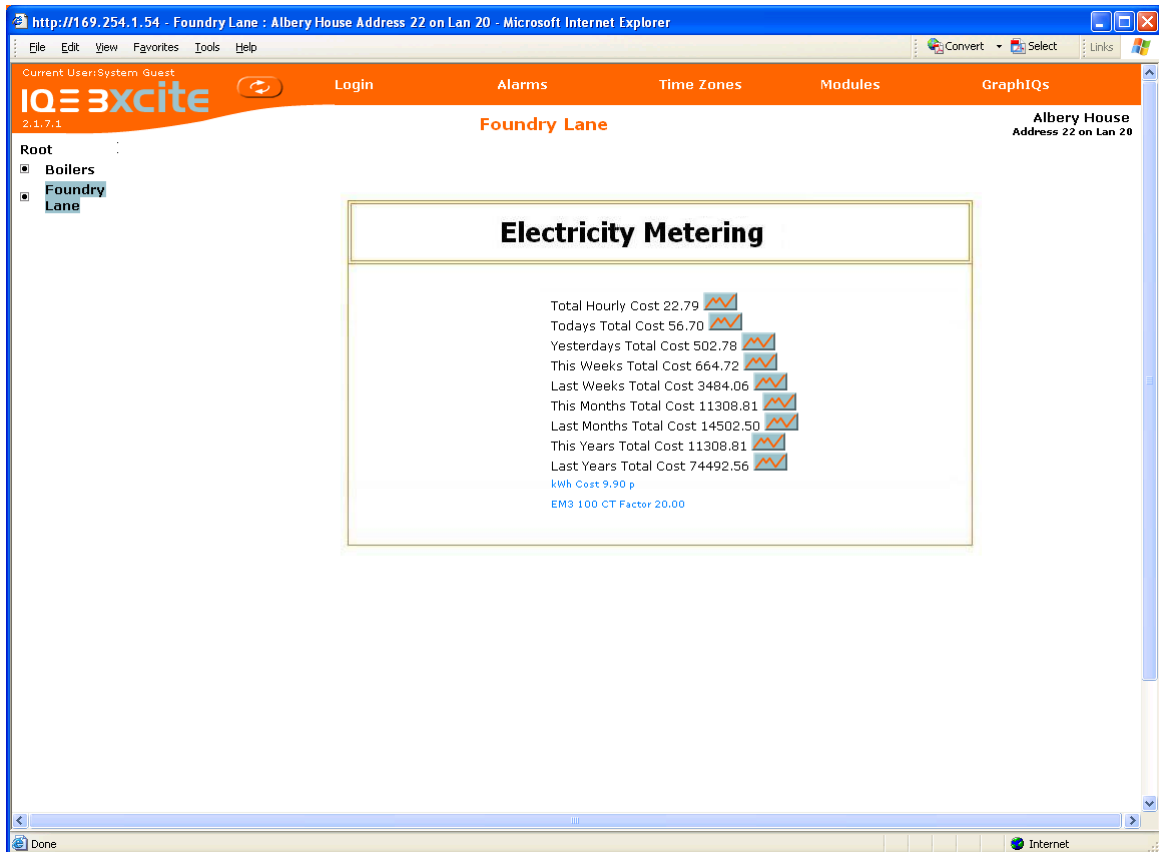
http://169.254.1.54 - Foundry Lane : Albery House Address 22 on Lan 20 - Microsoft Internet Explorer

File Edit View Favorites Tools Help

Convert Select Links

Current User:System Guest

IQ 3xcite

2.1.7.1

Login Alarms Time Zones Modules GraphIQs

Foundry Lane

Albery House
Address 22 on Lan 20

Root

Boilers

Foundry Lane

Electricity Metering

Total Hourly Cost 22.79
Todays Total Cost 56.70
Yesterdays Total Cost 502.78
This Weeks Total Cost 664.72
Last Weeks Total Cost 3484.06
This Months Total Cost 11308.81
Last Months Total Cost 14502.50
This Years Total Cost 11308.81
Last Years Total Cost 74492.56
kWh Cost 9.90 p
EM3 100 CT Factor 20.00

Done

Internet